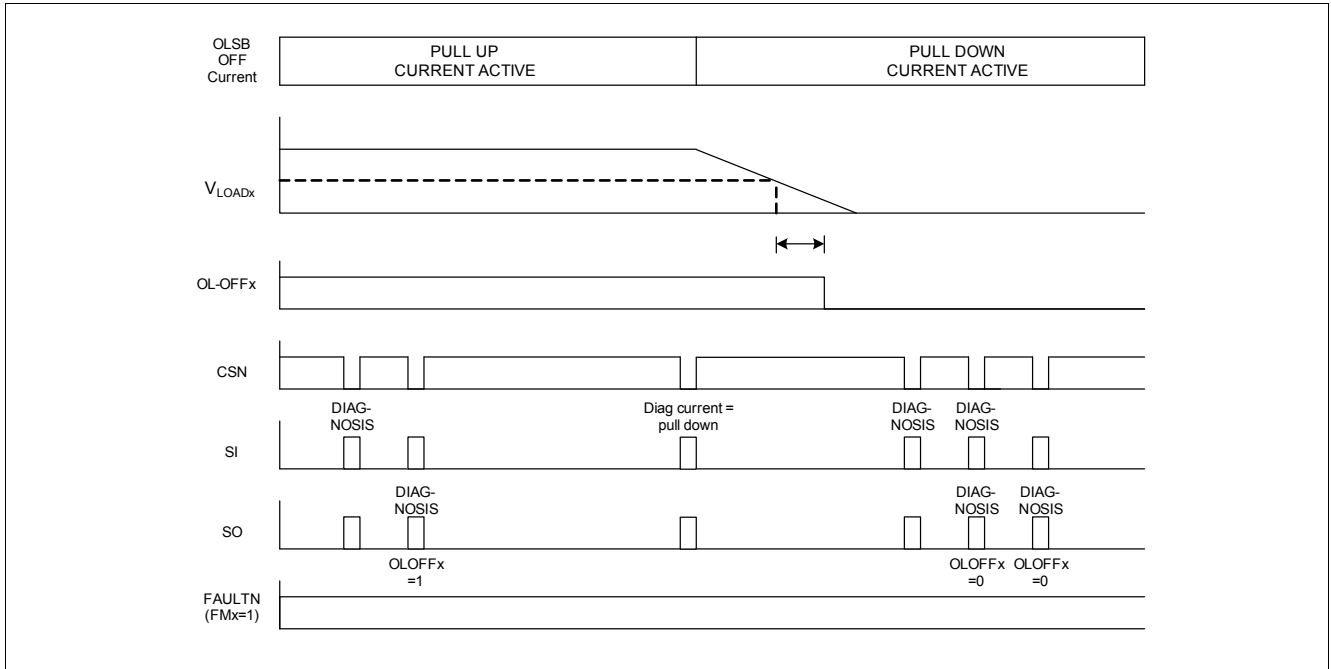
OLSB OFF Current

PULL UP CURRENT ACTIVE

PULL DOWN CURRENT ACTIVE

$V_{LOADx}$

OL-OFFx

CSN

DIAG-NOSIS

Diag current = pull down

DIAG-NOSIS

DIAG-NOSIS

SI

DIAG-NOSIS

DIAG-NOSIS

DIAG-NOSIS

SO

OLOFFx =1

OLOFFx =0

OLOFFx =0

FAULTN (FMx=1)